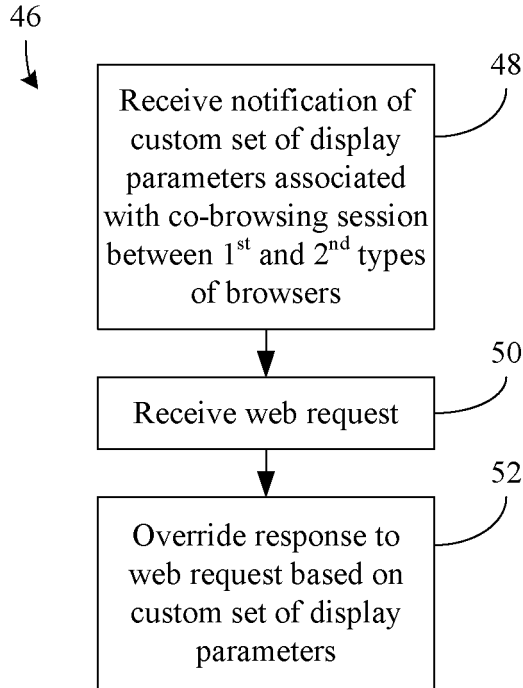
46

48

Receive notification of custom set of display parameters associated with co-browsing session between 1$^{st}$ and 2$^{nd}$ types of browsers

50

Receive web request

52

Override response to web request based on custom set of display parameters